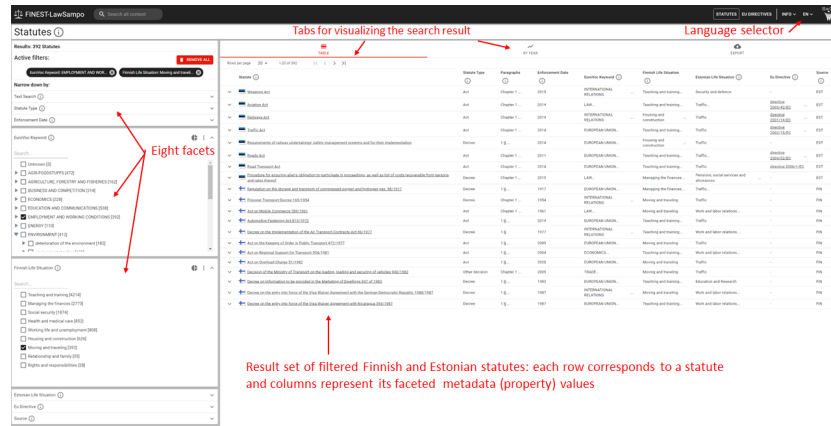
FINEST-LawSampo

Search all content

STATUTES EU DIRECTIVES INFO EN

Statutes

Tabs for visualizing the search result

Language selector

Results: 392 Statutes

Active filters:

REMOVE ALL

Eurovoc Keyword: EMPLOYMENT AND WOR...

Finnish Life Situation: Moving and travel...

Narrow down by:

Text Search

Statute Type

Enforcement Date

TABLE

BY YEAR

EXPORT

Eight facets

Eurovoc Keyword

Search...

Unknown [2]

AGRI-FOODSTUFFS [472]

AGRICULTURE, FORESTRY AND FISHERIES [162]

BUSINESS AND COMPETITION [218]

ECONOMICS [229]

EDUCATION AND COMMUNICATIONS [558]

EMPLOYMENT AND WORKING CONDITIONS [392]

ENERGY [110]

ENVIRONMENT [412]

deterioration of the environment [182]

Finnish Life Situation

Search...

Teaching and training [4214]

Managing the finances [2775]

Social security [1974]

Health and medical care [853]

Working life and unemployment [868]

Housing and construction [525]

Moving and traveling [392]

Relationship and family [25]

Rights and responsibilities [28]

Estonian Life Situation

Eu Directive

Source

| | Statute | Statute Type | Paragraphs | Enforcement Date | Eurovoc Keyword | Finnish Life Situation | Estonian Life Situation | Eu Directive | Source |
|---|---|---|---|---|---|---|---|---|---|
| | Weapons Act | Act | Chapter 1 ... | 2018 | INTERNATIONAL RELATIONS | Teaching and training... | Security and defence | - | EST |
| | Aviation Act | Act | Chapter 1 ... | 2018 | LAW... | Teaching and training... | Traffic | directive 2006/42/EC | EST |
| | Railways Act | Act | Chapter 1 ... | 2018 | INTERNATIONAL RELATIONS | Housing and construction | Traffic | directive 2001/14/EC | EST |
| | Traffic Act | Act | Chapter 1 ... | 2018 | EUROPEAN UNION... | Teaching and training... | Traffic | directive 2006/126/EC | EST |
| | Requirements of railway undertakings' safety management systems and for their implementation | Decree | 1 § ... | 2018 | EUROPEAN UNION... | Teaching and training... | Traffic | - | EST |
| | Roads Act | Act | Chapter 1 ... | 2011 | EUROPEAN UNION... | Teaching and training... | Traffic | directive 2004/52/EC | EST |
| | Road Transport Act | Act | Chapter 1 ... | 2016 | EUROPEAN UNION... | Teaching and training... | Traffic | directive 2006/1/EC | EST |
| | Procedure for acquiring alien's obligation to participate in proceedings, as well as list of costs recoverable from foreign and aliens thereof | Decree | 1 § ... | 2016 | EUROPEAN UNION... | Managing the finances... | Pensions, social services and allowances | - | EST |
| | Regulation on the storage and transport of compressed and liquefied gas, 38/1917 | Decree | 1 § ... | 1917 | EUROPEAN UNION... | Teaching and training... | - | - | FIN |
| | Prisoner Transport Decree 195/1994 | Decree | 1 § ... | 1994 | INTERNATIONAL RELATIONS | Moving and traveling | - | - | FIN |
| | Act on Mobile Containers 280/1961 | Act | Chapter 1 ... | 1961 | LAW... | Moving and traveling | Work and labor relations... | - | FIN |
| | Automotive Pedestrian Act 873/1972 | Act | Chapter 1 ... | 2014 | EUROPEAN UNION... | Teaching and training... | Work and labor relations... | - | FIN |
| | Decree on the Implementation of the Air Transport Contracts Act 46/1977 | Decree | 1 § ... | 1977 | INTERNATIONAL RELATIONS | Teaching and training... | - | - | FIN |
| | Act on the Keeping of Order in Public Transport 472/1977 | Act | 1 § ... | 2020 | EUROPEAN UNION... | Moving and traveling | - | - | FIN |
| | Act on Regional Support for Transport 994/1981 | Act | 1 § ... | 2004 | EUROPEAN UNION... | Teaching and training... | - | - | FIN |
| | Act on Overload Charge 51/1992 | Act | Chapter 1 ... | 2020 | EUROPEAN UNION... | Teaching and training... | - | - | FIN |
| | Decision of the Ministry of Transport on the loading, loading and securing of vehicles 500/1982 | Other decision | Chapter 1 ... | 2020 | TRADE... | Moving and traveling | - | - | FIN |
| | Decree on Information to be provided in the Mediation of Dwellings 847/1983 | Decree | 1 § ... | 1983 | EUROPEAN UNION... | Moving and traveling | Education and Research | - | FIN |
| | Decree on the entry into force of the Visa Waiver Agreement with the German Democratic Republic 1088/1987 | Decree | 1 § ... | 1987 | INTERNATIONAL RELATIONS | Moving and traveling | Work and labor relations... | - | FIN |
| | Decree on the entry into force of the Visa Waiver Agreement with Bulgaria 494/1987 | Decree | 1 § ... | 1987 | INTERNATIONAL RELATIONS | Moving and traveling | Work and labor relations... | - | FIN |

Result set of filtered Finnish and Estonian statutes: each row corresponds to a statute and columns represent its faceted metadata (property) values